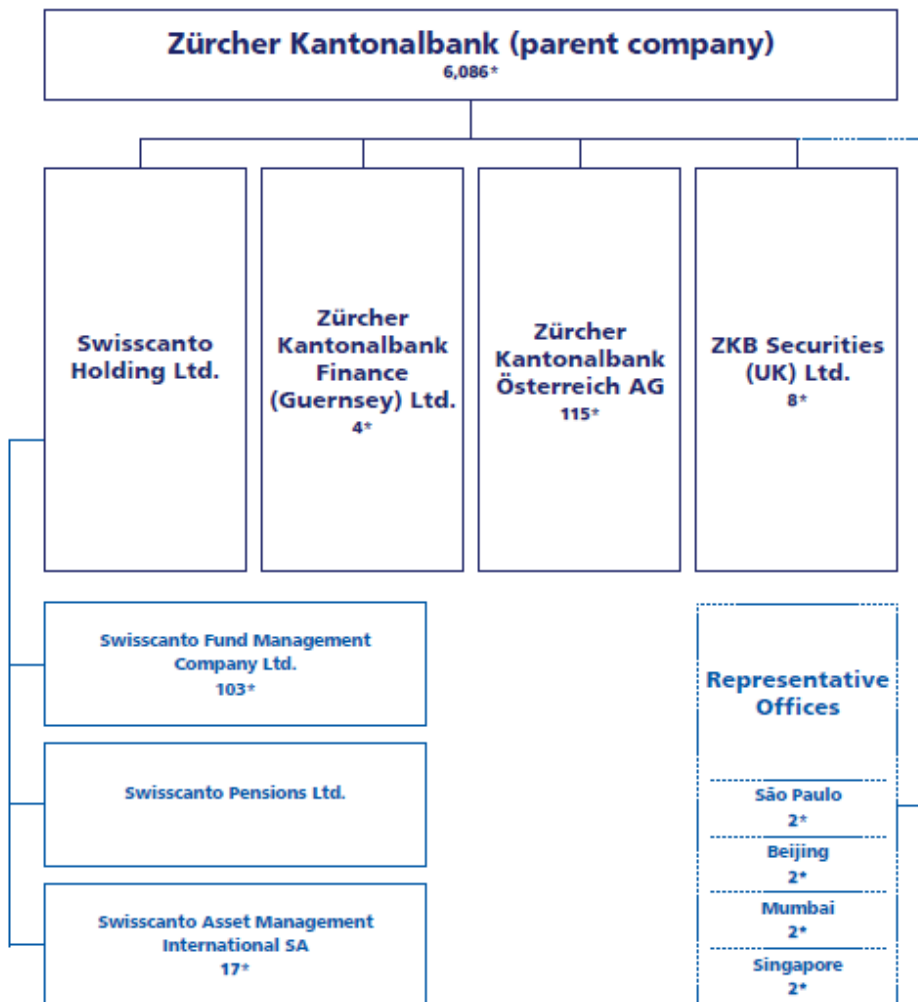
Zürcher Kantonalbank (parent company)
6,086*

Swisscanto Holding Ltd.

Zürcher Kantonalbank Finance (Guernsey) Ltd.
4*

Zürcher Kantonalbank Österreich AG
115*

ZKB Securities (UK) Ltd.
8*

Swisscanto Fund Management Company Ltd.
103*

Swisscanto Pensions Ltd.

Swisscanto Asset Management International SA
17*

Representative Offices

São Paulo
2*

Beijing
2*

Mumbai
2*

Singapore
2*